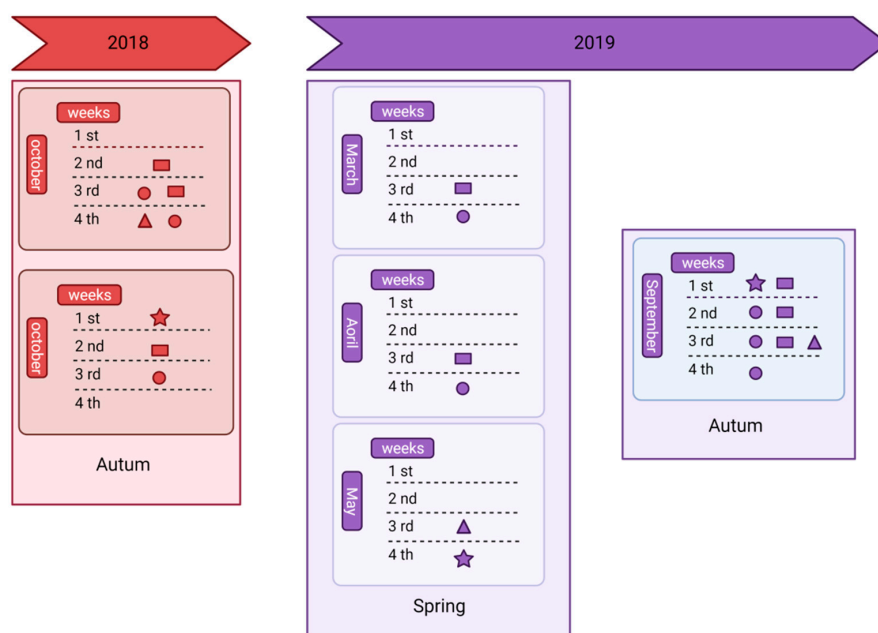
2018

weeks
october
1 st
2 nd
3 rd
4 th

weeks
october
1 st
2 nd
3 rd
4 th

Autum

2019

weeks
March
1 st
2 nd
3 rd
4 th

weeks
Aoril
1 st
2 nd
3 rd
4 th

weeks
May
1 st
2 nd
3 rd
4 th

Spring

weeks
September
1 st
2 nd
3 rd
4 th

Autum